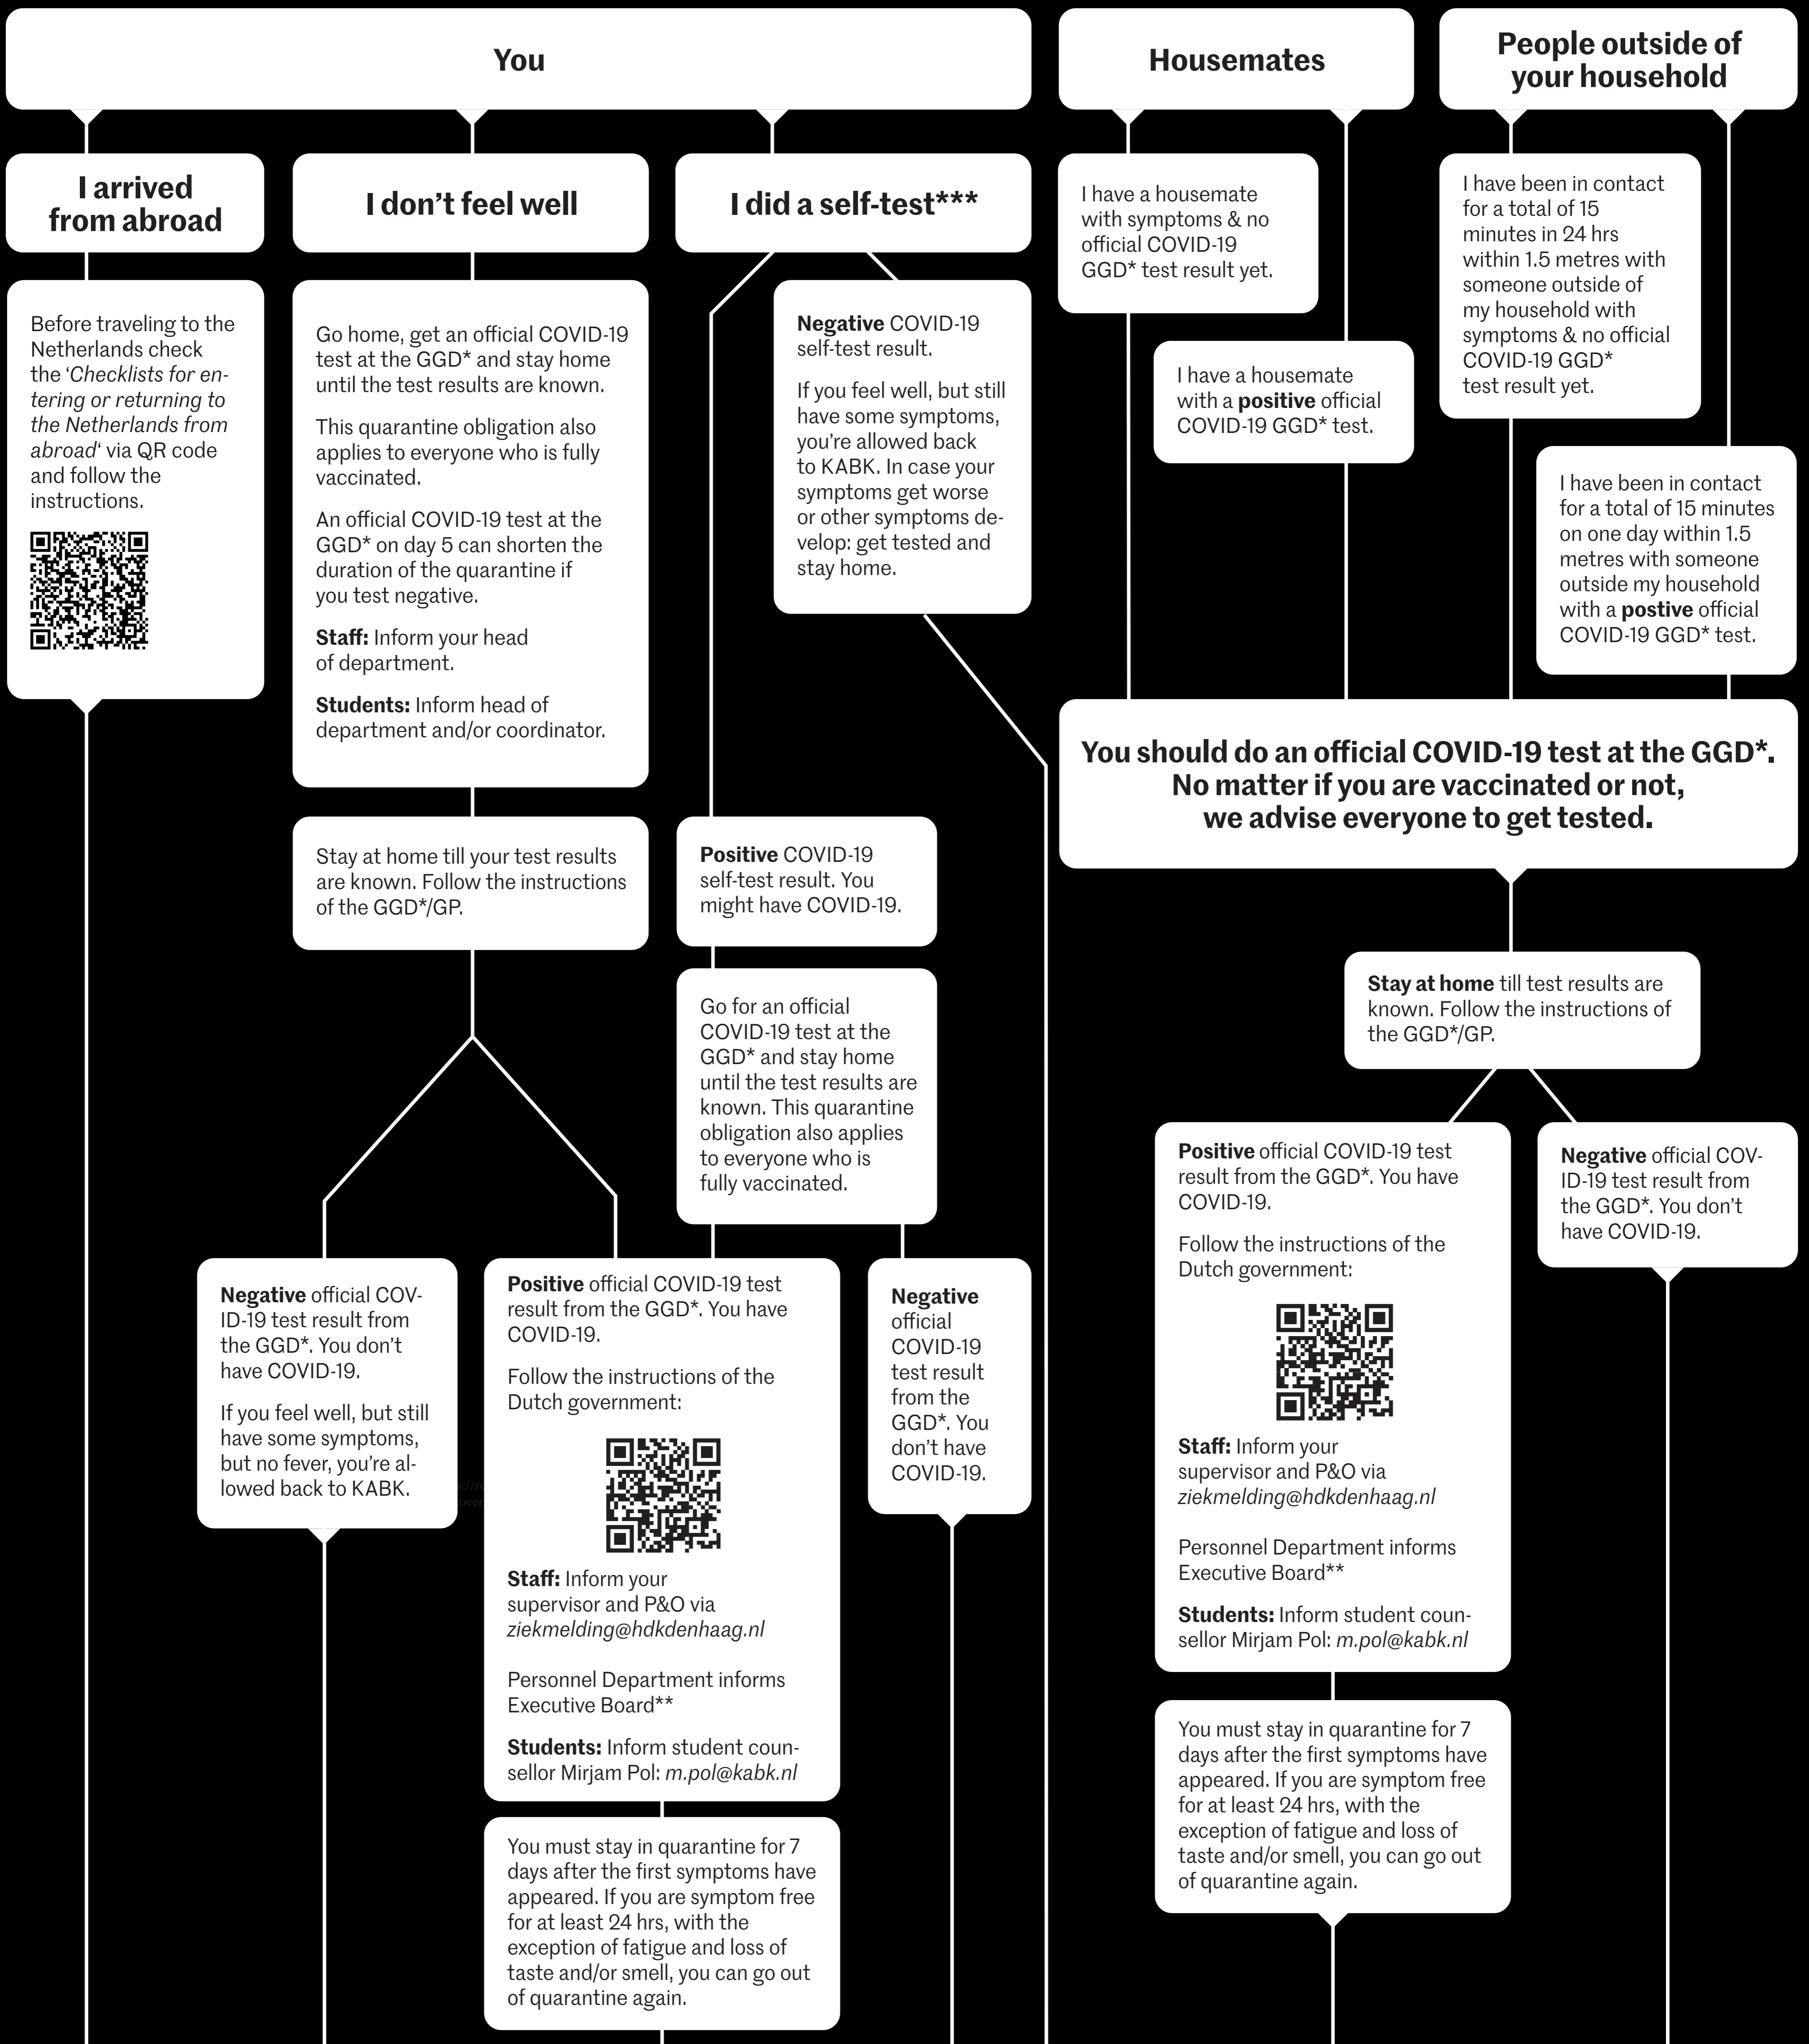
You

Housemates

People outside of your household

I arrived from abroad

I don't feel well

I did a self-test***

I have a housemate with symptoms & no official COVID-19 GGD* test result yet.

I have a housemate with a **positive** official COVID-19 GGD* test.

I have been in contact for a total of 15 minutes in 24 hrs within 1.5 metres with someone outside of my household with symptoms & no official COVID-19 GGD* test result yet.

I have been in contact for a total of 15 minutes on one day within 1.5 metres with someone outside my household with a **postive** official COVID-19 GGD* test.

Before traveling to the Netherlands check the '*Checklists for entering or returning to the Netherlands from abroad*' via QR code and follow the instructions.

Go home, get an official COVID-19 test at the GGD* and stay home until the test results are known.

This quarantine obligation also applies to everyone who is fully vaccinated.

An official COVID-19 test at the GGD* on day 5 can shorten the duration of the quarantine if you test negative.

**Staff:** Inform your head of department.

**Students:** Inform head of department and/or coordinator.

**Negative** COVID-19 self-test result.

If you feel well, but still have some symptoms, you're allowed back to KABK. In case your symptoms get worse or other symptoms develop: get tested and stay home.

You should do an official COVID-19 test at the GGD*. No matter if you are vaccinated or not, we advise everyone to get tested.

Stay at home till your test results are known. Follow the instructions of the GGD*/GP.

**Positive** COVID-19 self-test result. You might have COVID-19.

Go for an official COVID-19 test at the GGD* and stay home until the test results are known. This quarantine obligation also applies to everyone who is fully vaccinated.

**Stay at home** till test results are known. Follow the instructions of the GGD*/GP.

**Positive** official COVID-19 test result from the GGD*. You have COVID-19.

Follow the instructions of the Dutch government:

**Staff:** Inform your supervisor and P&O via *ziekmelding@hdkdenhaag.nl*

Personnel Department informs Executive Board**

**Students:** Inform student counsellor Mirjam Pol: *m.pol@kabk.nl*

**Negative** official COVID-19 test result from the GGD*. You don't have COVID-19.

**Negative** official COVID-19 test result from the GGD*. You don't have COVID-19.

If you feel well, but still have some symptoms, but no fever, you're allowed back to KABK.

**Positive** official COVID-19 test result from the GGD*. You have COVID-19.

Follow the instructions of the Dutch government:

**Staff:** Inform your supervisor and P&O via *ziekmelding@hdkdenhaag.nl*

Personnel Department informs Executive Board**

**Students:** Inform student counsellor Mirjam Pol: *m.pol@kabk.nl*

**Negative** official COVID-19 test result from the GGD*. You don't have COVID-19.

You must stay in quarantine for 7 days after the first symptoms have appeared. If you are symptom free for at least 24 hrs, with the exception of fatigue and loss of taste and/or smell, you can go out of quarantine again.

You must stay in quarantine for 7 days after the first symptoms have appeared. If you are symptom free for at least 24 hrs, with the exception of fatigue and loss of taste and/or smell, you can go out of quarantine again.